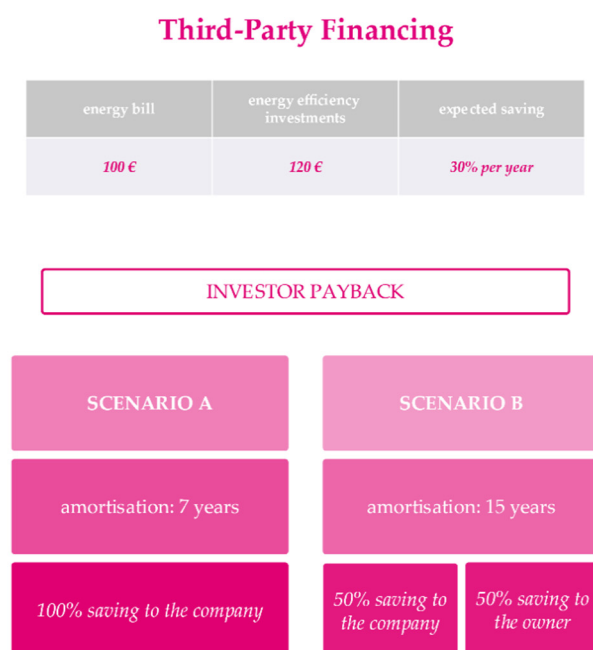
Third-Party Financing

| energy bill | energy efficiency investments | expected saving |
|---|---|---|
| *100 €* | *120 €* | *30% per year* |

INVESTOR PAYBACK

SCENARIO A

amortisation: 7 years

*100% saving to the company*

SCENARIO B

amortisation: 15 years

*50% saving to the company*

*50% saving to the owner*